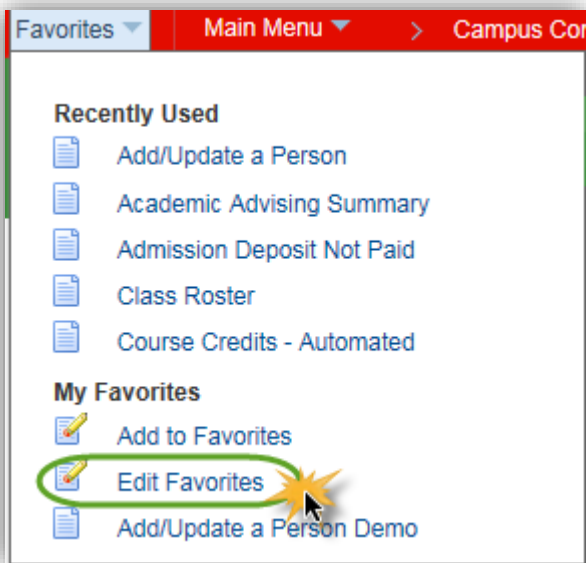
Favorites Main Menu > Campus Co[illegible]

Recently Used
Add/Update a Person
Academic Advising Summary
Admission Deposit Not Paid
Class Roster
Course Credits - Automated

My Favorites
Add to Favorites
Edit Favorites
Add/Update a Person Demo